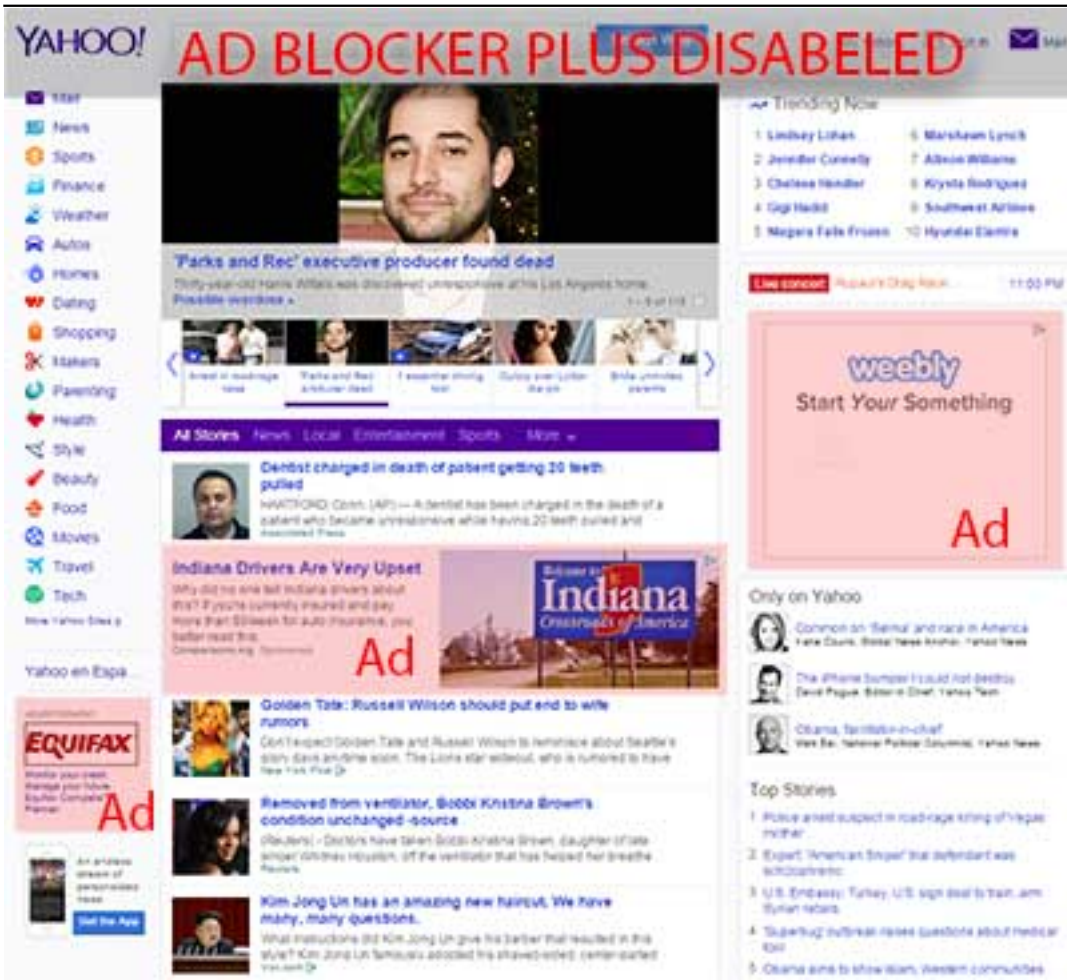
YAHOO! AD BLOCKER PLUS DISABELED

Mail

Mail
News
Sports
Finance
Weather
Autos
Homes
Dating
Shopping
Makers
Parenting
Health
Style
Beauty
Food
Movies
Travel
Tech
More Yahoo Sites

Yahoo en Espa

EQUIFAX
Monitor your credit. Manage your future. Equifax Complete Premier.
Ad

Get the App

'Parks and Rec' executive producer found dead
Thirty-year-old Harris Wittels was discovered unresponsive at his Los Angeles home.
Possible overdose »

'Parks and Rec' producer dead

All Stories News Local Entertainment Sports More

Dentist charged in death of patient getting 20 teeth pulled
HARTFORD, Conn. (AP) — A dentist has been charged in the death of a patient who became unresponsive while having 20 teeth pulled and
Associated Press

Indiana Drivers Are Very Upset
Why did no one tell Indiana drivers about this? If you're currently insured and pay more than $50/mo for auto insurance, you better read this.
Welcome to Indiana Crossroads of America
Ad

Golden Tate: Russell Wilson should put end to wife rumors
Don't expect Golden Tate and Russell Wilson to reminisce about Seattle's glory days anytime soon. The Lions star wideout, who is rumored to have
New York Post

Removed from ventilator, Bobbi Kristina Brown's condition unchanged -source
(Reuters) - Doctors have taken Bobbi Kristina Brown, daughter of late singer Whitney Houston, off the ventilator that has helped her breathe
Reuters

Kim Jong Un has an amazing new haircut. We have many, many questions.
What instructions did Kim Jong Un give his barber that resulted in this style? Kim Jong Un famously adopted his shaved-sided, center-parted

Trending Now
1 Lindsay Lohan
2 Jennifer Connelly
3 Chelsea Handler
4 Gigi Hadid
5 Niagara Falls Frozen
6 Marshawn Lynch
7 Allison Williams
8 Krysta Rodriguez
9 Southwest Airlines
10 Hyundai Elantra

Live concert 11:00 PM

weebly
Start Your Something
Ad

Only on Yahoo
Common on 'Selma' and race in America
Katie Couric, Global News Anchor, Yahoo News
The iPhone bumper I could not destroy
David Pogue, Editor in Chief, Yahoo Tech
Obama, facilitator-in-chief
Matt Bai, National Political Columnist, Yahoo News

Top Stories
1. Police arrest suspect in road-rage killing of Vegas mother
2. Expert: 'American Sniper' trial defendant was schizophrenic
3. U.S. Embassy: Turkey, U.S. sign deal to train, arm Syrian rebels
4. 'Superbug' outbreak raises questions about medical tool
5. Obama aims to show Islam, Western communities